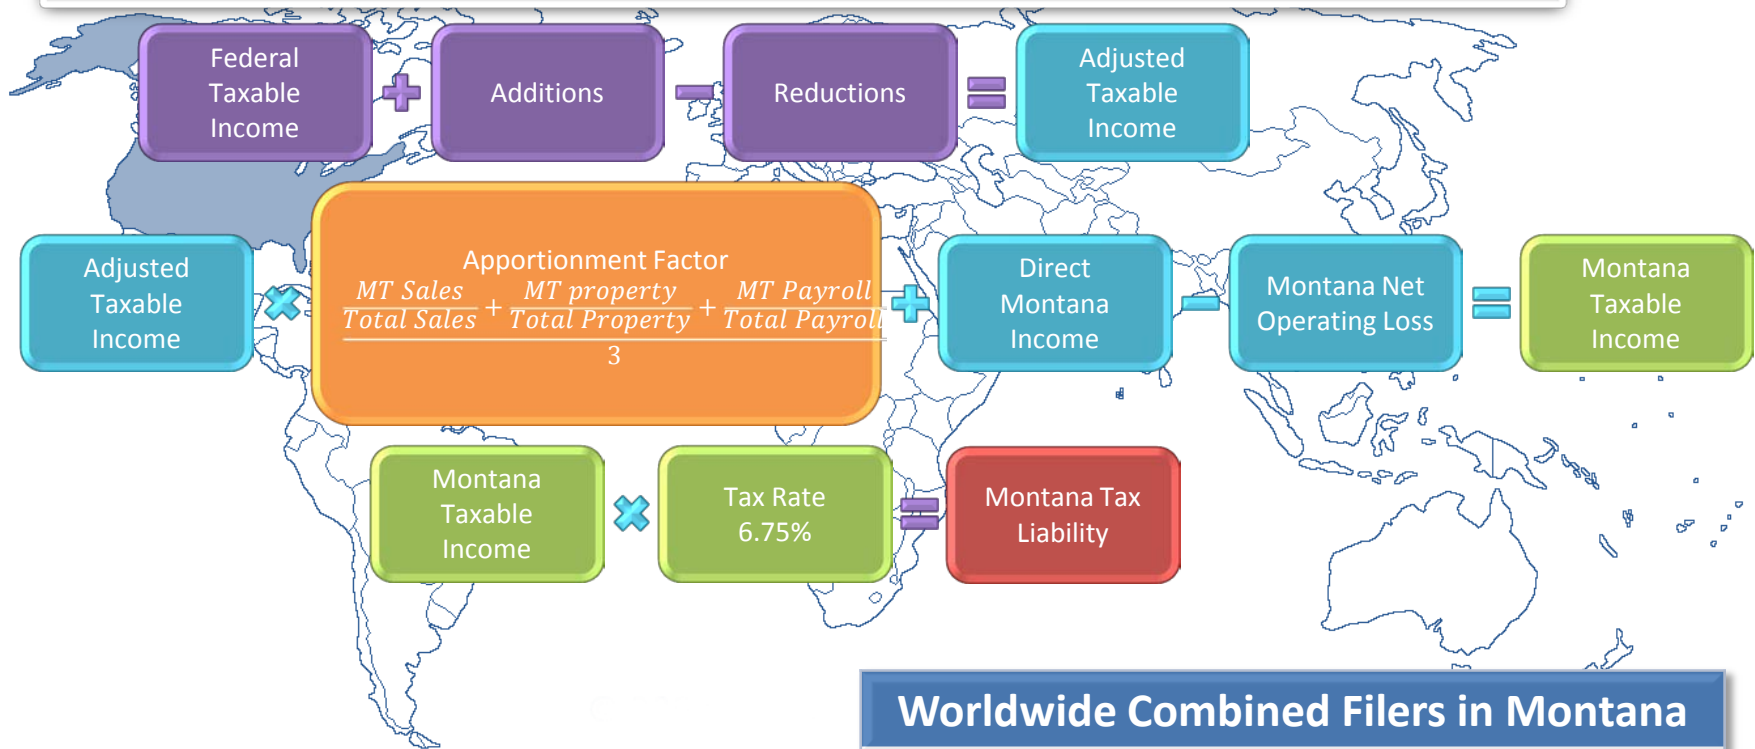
Federal Taxable Income + Additions − Reductions = Adjusted Taxable Income

Adjusted Taxable Income × Apportionment Factor $\frac{\frac{MT\ Sales}{Total\ Sales} + \frac{MT\ property}{Total\ Property} + \frac{MT\ Payroll}{Total\ Payroll}}{3}$ + Direct Montana Income − Montana Net Operating Loss = Montana Taxable Income

Montana Taxable Income × Tax Rate 6.75% = Montana Tax Liability

Worldwide Combined Filers in Montana